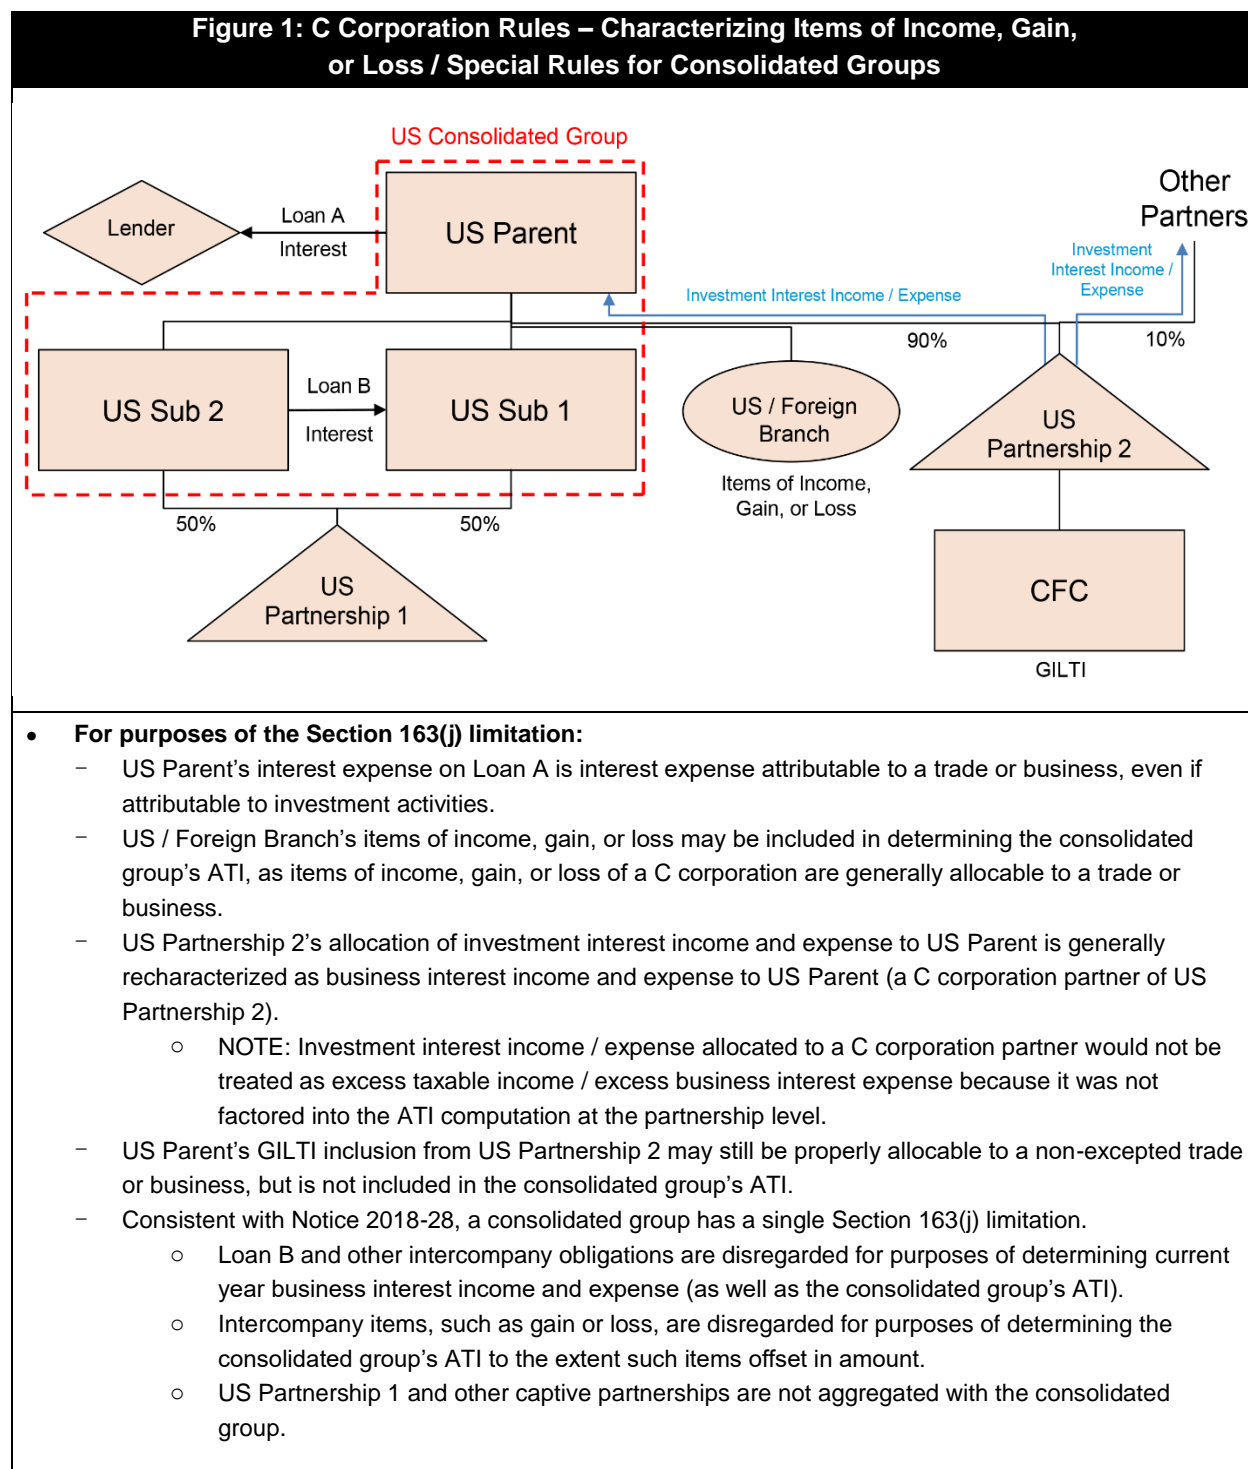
Figure 1: C Corporation Rules – Characterizing Items of Income, Gain, or Loss / Special Rules for Consolidated Groups

US Consolidated Group

Lender

Loan A

Interest

US Parent

Other Partners

Investment Interest Income / Expense

Investment Interest Income / Expense

90%

10%

US Sub 2

Loan B

Interest

US Sub 1

US / Foreign Branch

Items of Income, Gain, or Loss

US Partnership 2

50%

50%

US Partnership 1

CFC

GILTI

• For purposes of the Section 163(j) limitation:
– US Parent's interest expense on Loan A is interest expense attributable to a trade or business, even if attributable to investment activities.
– US / Foreign Branch's items of income, gain, or loss may be included in determining the consolidated group's ATI, as items of income, gain, or loss of a C corporation are generally allocable to a trade or business.
– US Partnership 2's allocation of investment interest income and expense to US Parent is generally recharacterized as business interest income and expense to US Parent (a C corporation partner of US Partnership 2).
○ NOTE: Investment interest income / expense allocated to a C corporation partner would not be treated as excess taxable income / excess business interest expense because it was not factored into the ATI computation at the partnership level.
– US Parent's GILTI inclusion from US Partnership 2 may still be properly allocable to a non-excepted trade or business, but is not included in the consolidated group's ATI.
– Consistent with Notice 2018-28, a consolidated group has a single Section 163(j) limitation.
○ Loan B and other intercompany obligations are disregarded for purposes of determining current year business interest income and expense (as well as the consolidated group's ATI).
○ Intercompany items, such as gain or loss, are disregarded for purposes of determining the consolidated group's ATI to the extent such items offset in amount.
○ US Partnership 1 and other captive partnerships are not aggregated with the consolidated group.